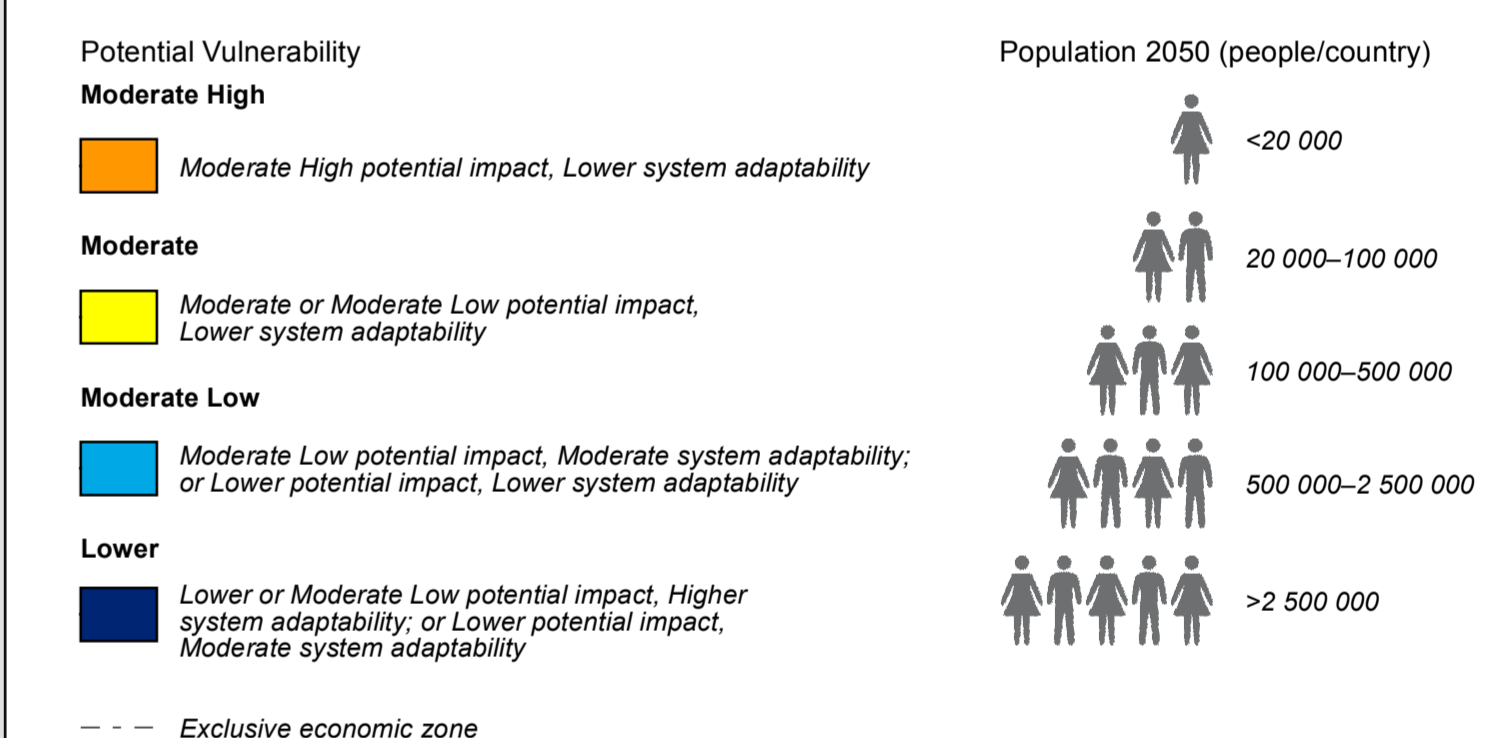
Potential Vulnerability

**Moderate High**

Moderate High potential impact, Lower system adaptability

**Moderate**

Moderate or Moderate Low potential impact, Lower system adaptability

**Moderate Low**

Moderate Low potential impact, Moderate system adaptability; or Lower potential impact, Lower system adaptability

**Lower**

Lower or Moderate Low potential impact, Higher system adaptability; or Lower potential impact, Moderate system adaptability

Exclusive economic zone

Population 2050 (people/country)

<20 000

20 000–100 000

100 000–500 000

500 000–2 500 000

>2 500 000